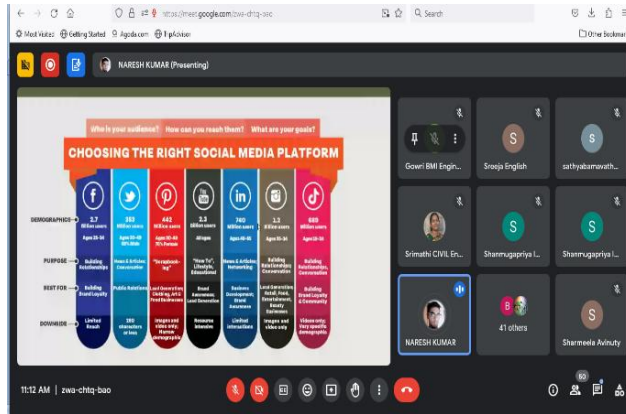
https://meet.google.com/zwa-chtq-bao

Search

Most Visited Getting Started Agoda.com TripAdvisor

Other Bookmarks

NARESH KUMAR (Presenting)

Who is your audience? How can you reach them? What are your goals?

CHOOSING THE RIGHT SOCIAL MEDIA PLATFORM

DEMOGRAPHICS
PURPOSE
BEST FOR
DOWNSIDE

2.7 Billion users Ages 25-34
353 Million users Ages 18-29 69% Male
442 Million users Ages 18-34 71% Female
2.3 Billion users All ages
740 Million users Ages 46-55
1.3 Billion users Ages 26-35
689 Million users Ages 13-24

Building Relationships
News & Articles Conversation
"Scrapbooking"
"How To", Lifestyle, Educational
News & Articles Networking
Building Relationships Conversation
Building Relationships, Conversation

Building Brand Loyalty
Public Relations
Lead Generation, Clothing, Art & Food Businesses
Brand Awareness, Lead Generation
Business Development, Brand Awareness
Lead Generation, Retail, Food, Entertainment, Beauty Businesses
Building Brand Loyalty & Community

Limited Reach
280 characters or less
Images and video only, Narrow demographic
Resource Intensive
Limited Interactions
Images and video only
Videos only, Very specific demographic

Gowri BMI Engin...
Sreeja English
sathyabamavath...
Srimathi CIVIL En...
Shanmugapriya I...
Shanmugapriya I...
NARESH KUMAR
41 others
Sharmeela Avinuty

11:12 AM | zwa-chtq-bao

60